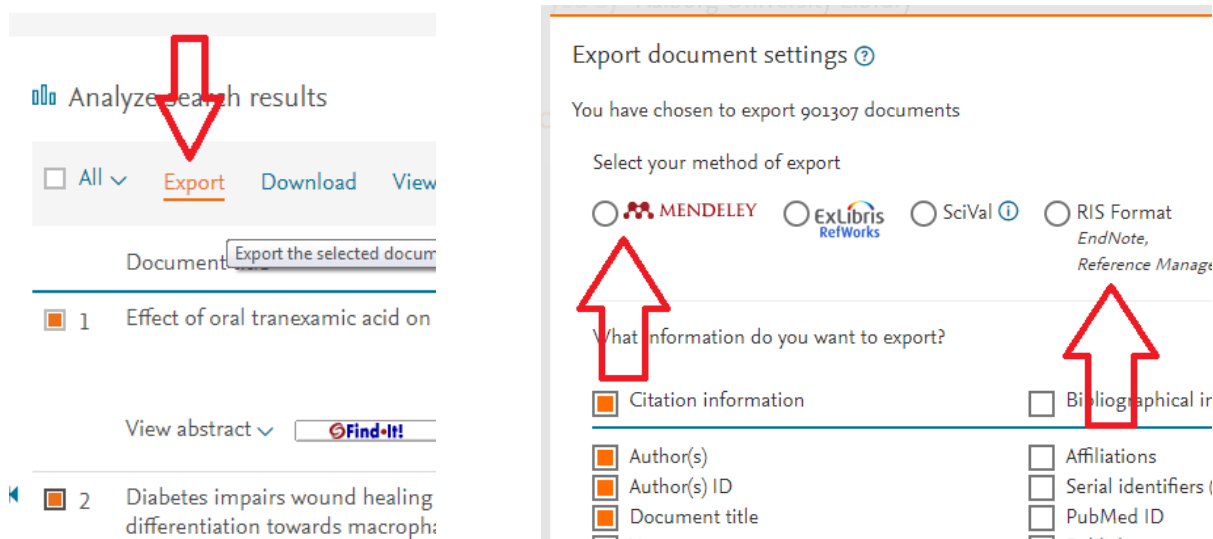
Analyze search results

All Export Download View

Export the selected docum

Document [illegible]

1 Effect of oral tranexamic acid on

View abstract Find-It!

2 Diabetes impairs wound healing differentiation towards macropha

Export document settings ?

You have chosen to export 901307 documents

Select your method of export

MENDELEY ExLibris RefWorks SciVal RIS Format EndNote, Reference Manage

What information do you want to export?

Citation information

Bibliographical in

Author(s)

Author(s) ID

Document title

Affiliations

Serial identifiers (

PubMed ID